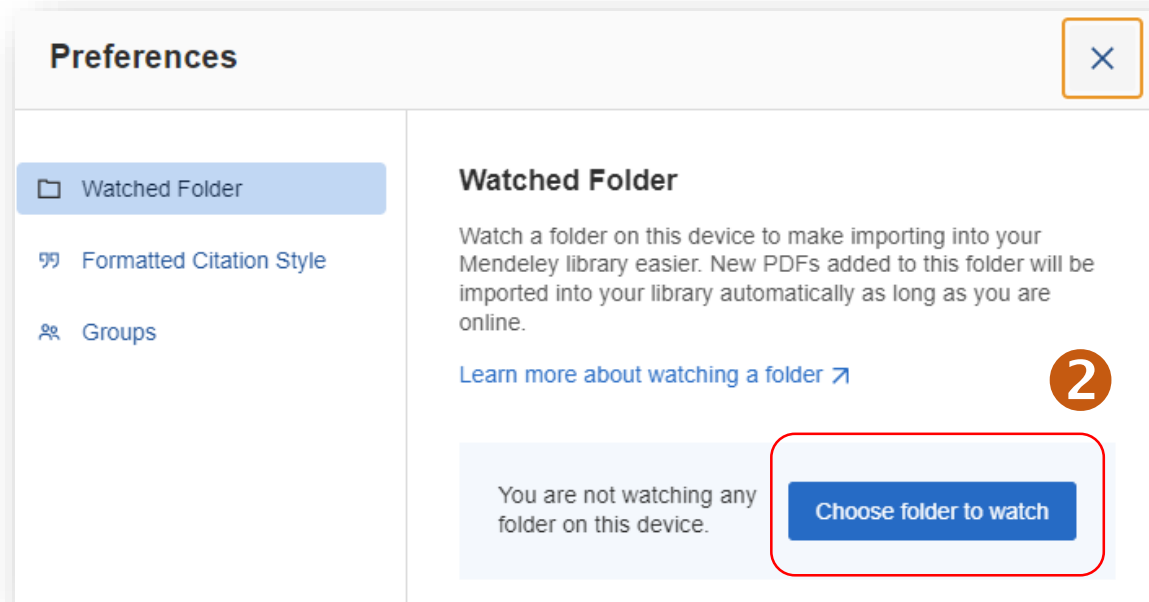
Preferences

×

Watched Folder

Formatted Citation Style

Groups

Watched Folder

Watch a folder on this device to make importing into your Mendeley library easier. New PDFs added to this folder will be imported into your library automatically as long as you are online.

Learn more about watching a folder ↗

2

You are not watching any folder on this device.

Choose folder to watch